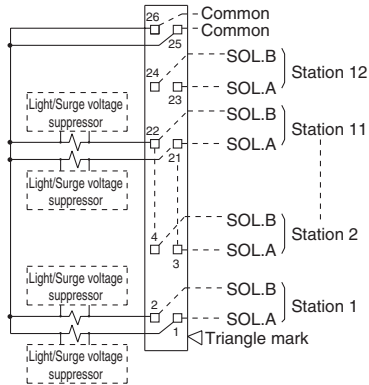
26
Common
Common
25
24
SOL.B
Station 12
23
SOL.A
Light/Surge voltage suppressor
22
SOL.B
Station 11
21
SOL.A
Light/Surge voltage suppressor
4
SOL.B
Station 2
3
SOL.A
Light/Surge voltage suppressor
2
SOL.B
Station 1
1
SOL.A
Triangle mark
Light/Surge voltage suppressor